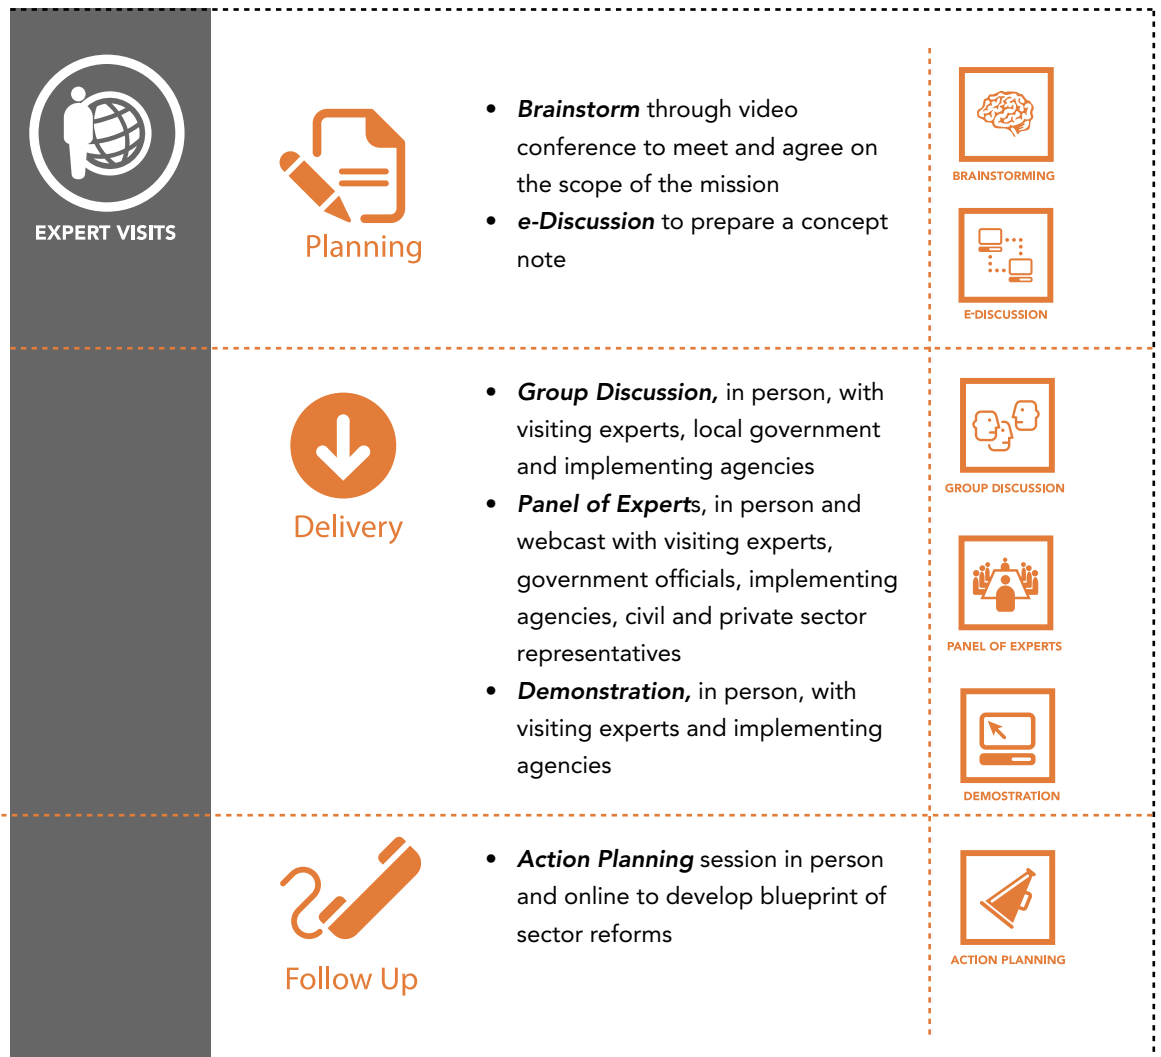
EXPERT VISITS

Planning

• ***Brainstorm*** through video conference to meet and agree on the scope of the mission
• ***e-Discussion*** to prepare a concept note

BRAINSTORMING

E-DISCUSSION

Delivery

• ***Group Discussion,*** in person, with visiting experts, local government and implementing agencies
• ***Panel of Expert***s, in person and webcast with visiting experts, government officials, implementing agencies, civil and private sector representatives
• ***Demonstration,*** in person, with visiting experts and implementing agencies

GROUP DISCUSSION

PANEL OF EXPERTS

DEMOSTRATION

Follow Up

• ***Action Planning*** session in person and online to develop blueprint of sector reforms

ACTION PLANNING